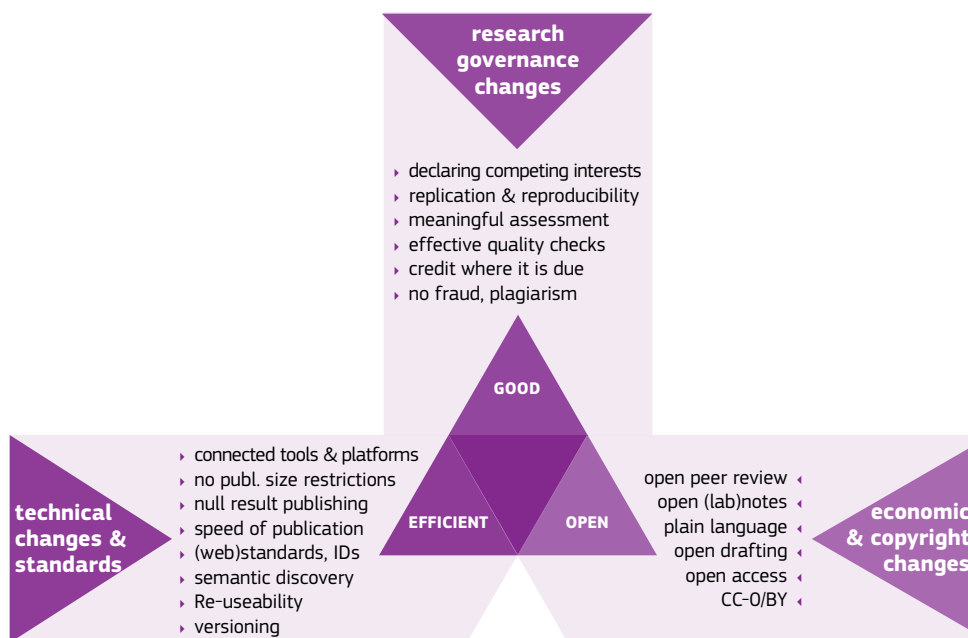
research governance changes

declaring competing interests
replication & reproducibility
meaningful assessment
effective quality checks
credit where it is due
no fraud, plagiarism

GOOD

technical changes & standards

connected tools & platforms
no publ. size restrictions
null result publishing
speed of publication
(web)standards, IDs
semantic discovery
Re-useability
versioning

EFFICIENT

OPEN

open peer review
open (lab)notes
plain language
open drafting
open access
CC-0/BY

economic & copyright changes